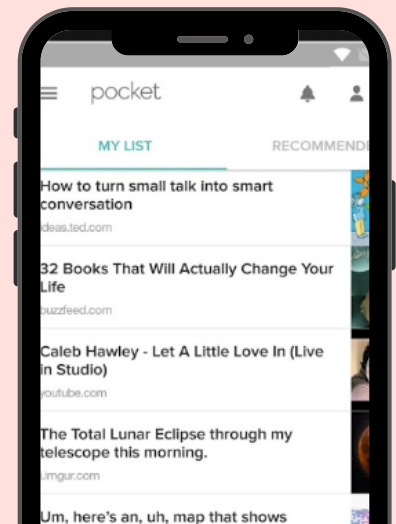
pocket

MY LIST

RECOMMENDE

How to turn small talk into smart conversation

ideas.ted.com

32 Books That Will Actually Change Your Life

buzzfeed.com

Caleb Hawley - Let A Little Love In (Live in Studio)

youtube.com

The Total Lunar Eclipse through my telescope this morning.

imgur.com

Um, here's an, uh, map that shows